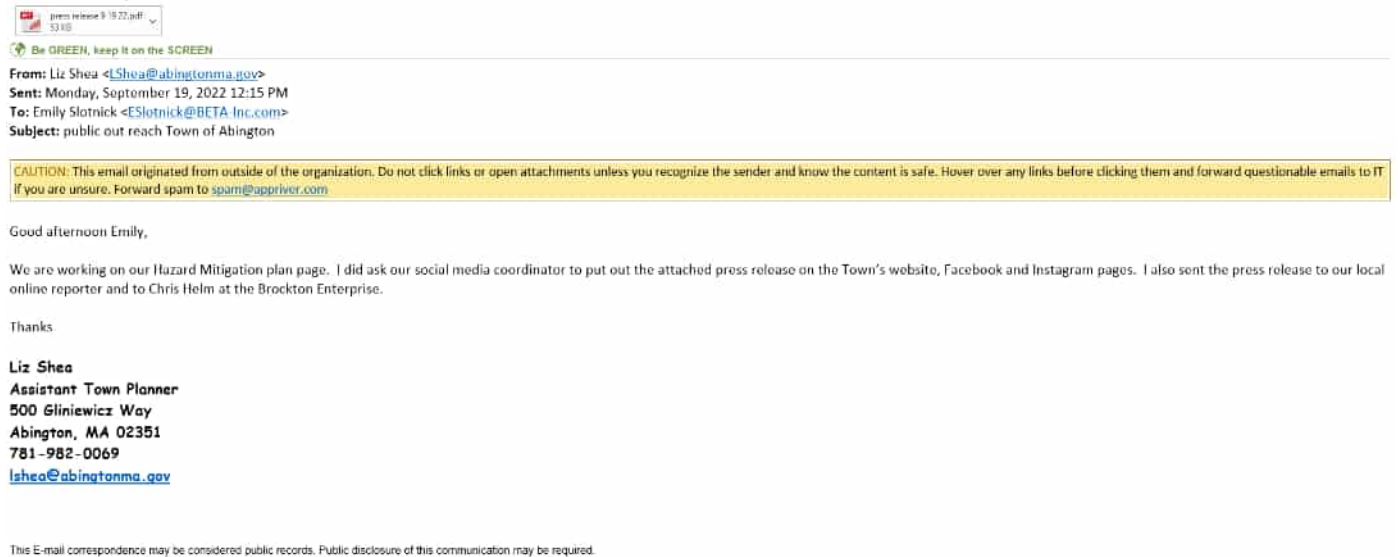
press release 9 19 22.pdf
53 KB

Be GREEN, keep it on the SCREEN

From: Liz Shea <LShea@abingtonma.gov>
Sent: Monday, September 19, 2022 12:15 PM
To: Emily Slotnick <ESlotnick@BETA-Inc.com>
Subject: public out reach Town of Abington

CAUTION: This email originated from outside of the organization. Do not click links or open attachments unless you recognize the sender and know the content is safe. Hover over any links before clicking them and forward questionable emails to IT if you are unsure. Forward spam to spam@appriver.com

Good afternoon Emily,

We are working on our Hazard Mitigation plan page. I did ask our social media coordinator to put out the attached press release on the Town's website, Facebook and Instagram pages. I also sent the press release to our local online reporter and to Chris Helm at the Brockton Enterprise.

Thanks

Liz Shea
Assistant Town Planner
500 Gliniewicz Way
Abington, MA 02351
781-982-0069
lshea@abingtonma.gov

This E-mail correspondence may be considered public records. Public disclosure of this communication may be required.